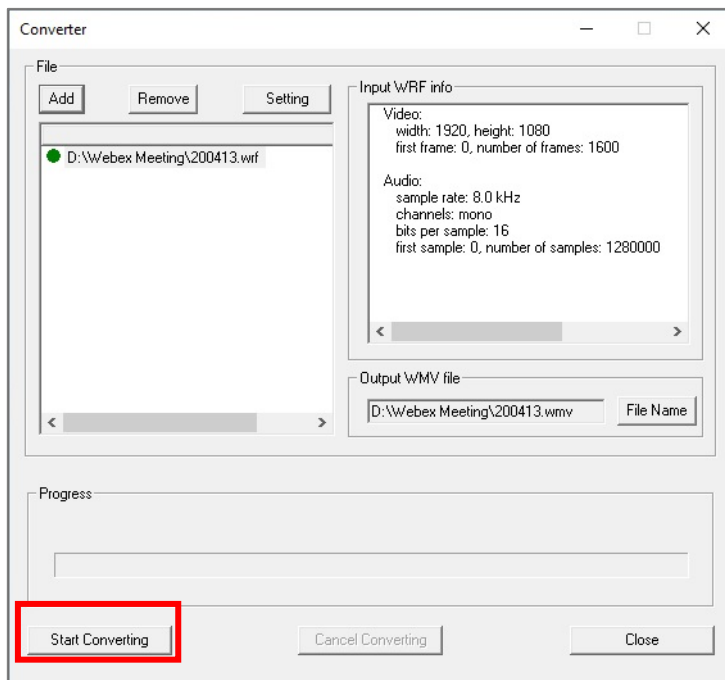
Converter

File

Add

Remove

Setting

D:\Webex Meeting\200413.wrf

Input WRF info

Video:
width: 1920, height: 1080
first frame: 0, number of frames: 1600

Audio:
sample rate: 8.0 kHz
channels: mono
bits per sample: 16
first sample: 0, number of samples: 1280000

Output WMV file

D:\Webex Meeting\200413.wmv

File Name

Progress

Start Converting

Cancel Converting

Close